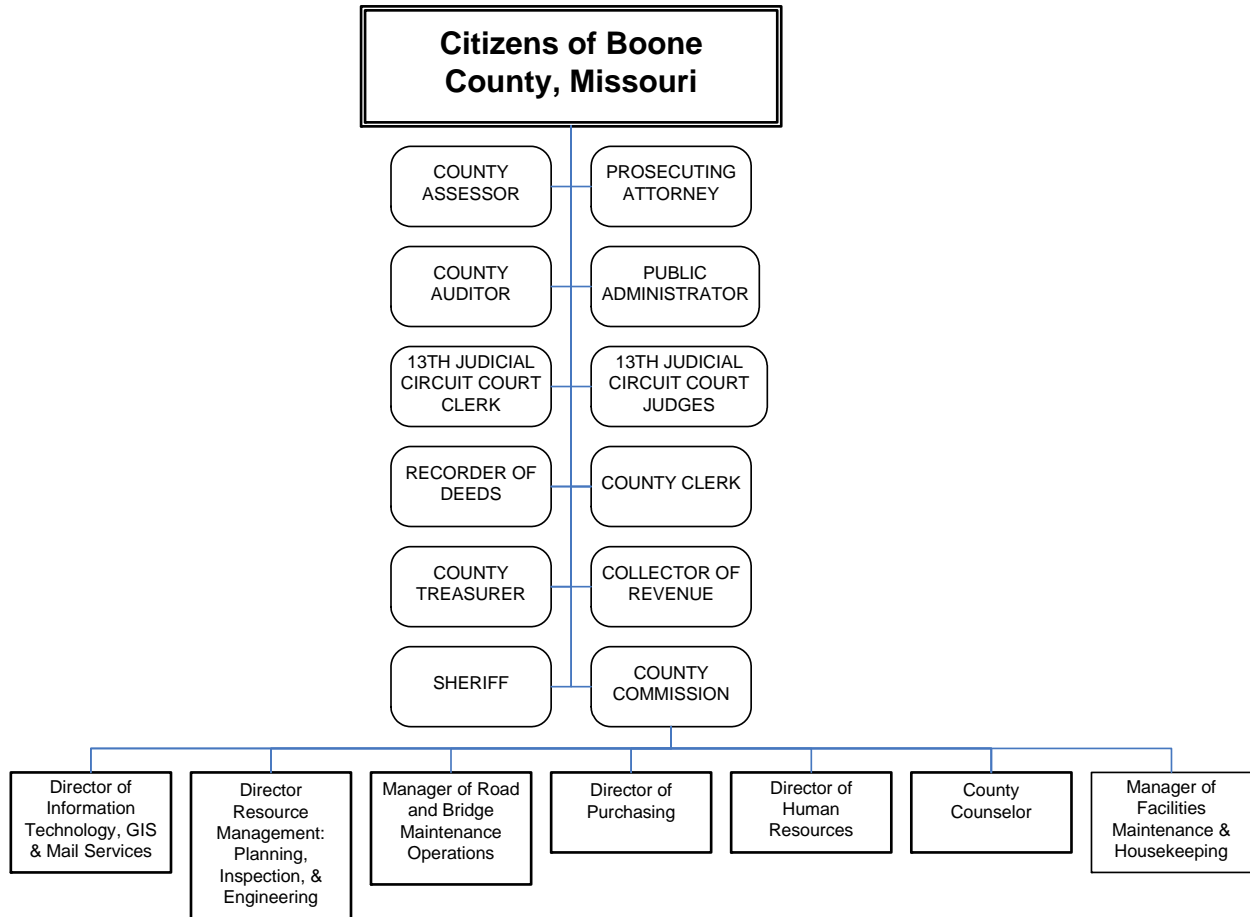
Citizens of Boone County, Missouri

COUNTY ASSESSOR

PROSECUTING ATTORNEY

COUNTY AUDITOR

PUBLIC ADMINISTRATOR

13TH JUDICIAL CIRCUIT COURT CLERK

13TH JUDICIAL CIRCUIT COURT JUDGES

RECORDER OF DEEDS

COUNTY CLERK

COUNTY TREASURER

COLLECTOR OF REVENUE

SHERIFF

COUNTY COMMISSION

Director of Information Technology, GIS & Mail Services

Director Resource Management: Planning, Inspection, & Engineering

Manager of Road and Bridge Maintenance Operations

Director of Purchasing

Director of Human Resources

County Counselor

Manager of Facilities Maintenance & Housekeeping